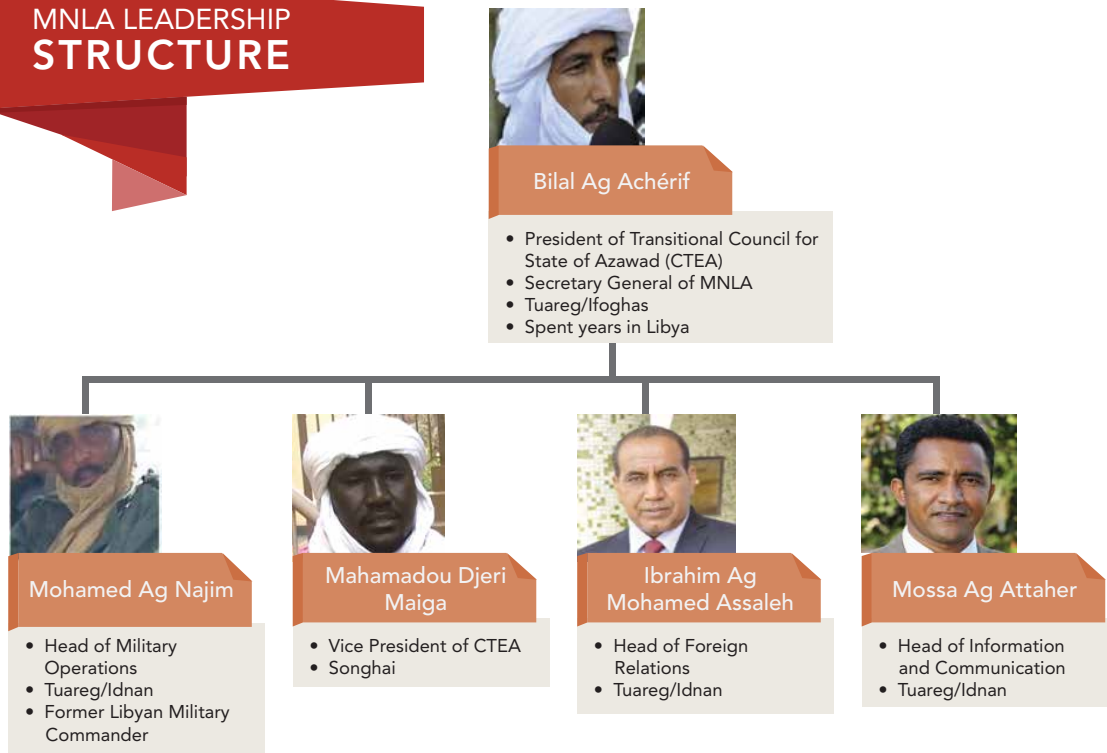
MNLA LEADERSHIP STRUCTURE

Bilal Ag Achérif

- President of Transitional Council for State of Azawad (CTEA)
- Secretary General of MNLA
- Tuareg/Ifoghas
- Spent years in Libya

Mohamed Ag Najim

- Head of Military Operations
- Tuareg/Idnan
- Former Libyan Military Commander

Mahamadou Djeri Maiga

- Vice President of CTEA
- Songhai

Ibrahim Ag Mohamed Assaleh

- Head of Foreign Relations
- Tuareg/Idnan

Mossa Ag Attaher

- Head of Information and Communication
- Tuareg/Idnan